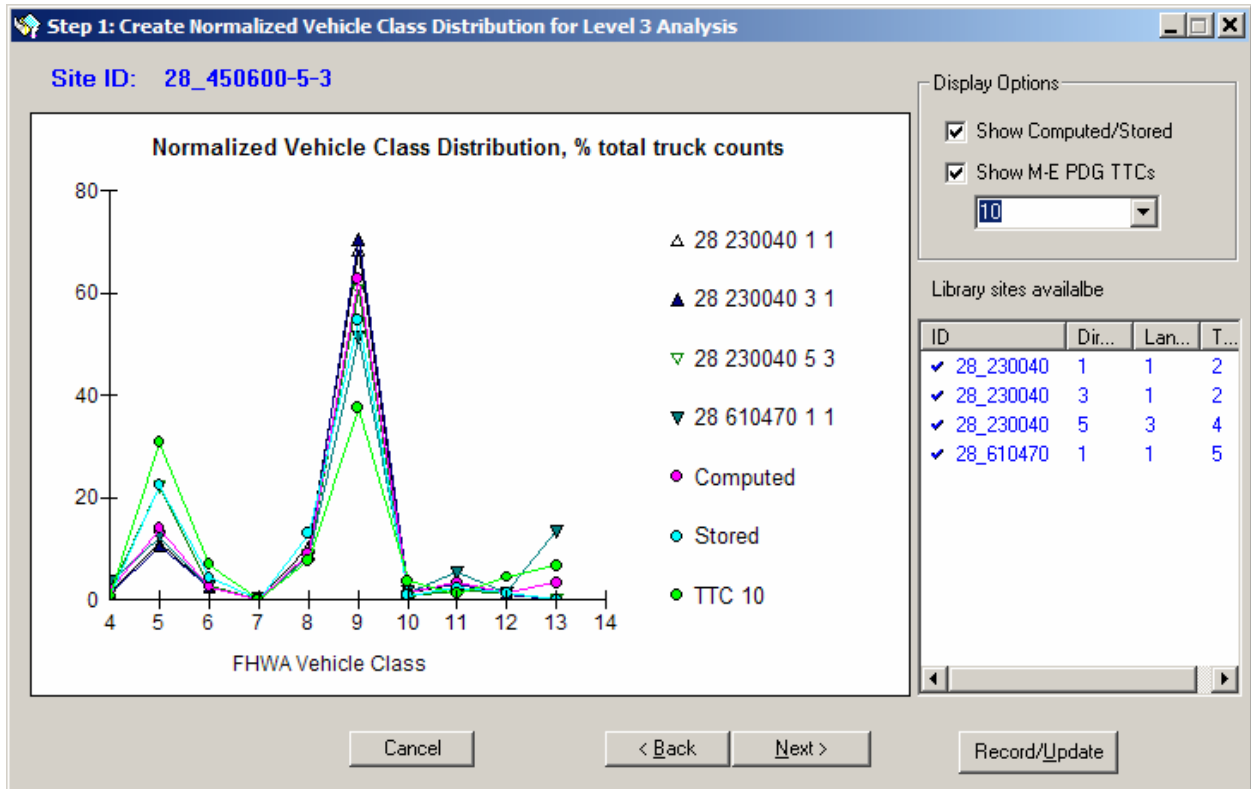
Step 1: Create Normalized Vehicle Class Distribution for Level 3 Analysis

Site ID: 28_450600-5-3

Normalized Vehicle Class Distribution, % total truck counts

80
60
40
20
0

4 5 6 7 8 9 10 11 12 13 14

FHWA Vehicle Class

28 230040 1 1
28 230040 3 1
28 230040 5 3
28 610470 1 1
Computed
Stored
TTC 10

Display Options
Show Computed/Stored
Show M-E PDG TTCs
10

Library sites availalbe

| ID | Dir... | Lan... | T... |
|---|---|---|---|
| 28_230040 | 1 | 1 | 2 |
| 28_230040 | 3 | 1 | 2 |
| 28_230040 | 5 | 3 | 4 |
| 28_610470 | 1 | 1 | 5 |

Cancel
< Back
Next >
Record/Update